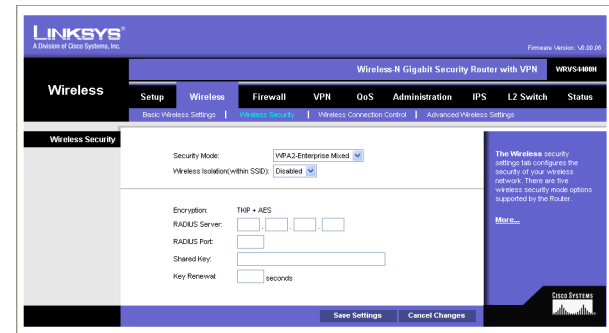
LINKSYS®
A Division of Cisco Systems, Inc.

Firmware Version: V0.00.06

Wireless-N Gigabit Security Router with VPN WRVS4400N

Wireless

Setup | Wireless | Firewall | VPN | QoS | Administration | IPS | L2 Switch | Status

Basic Wireless Settings | Wireless Security | Wireless Connection Control | Advanced Wireless Settings

Wireless Security

Security Mode: WPA2-Enterprise Mixed
Wireless Isolation(within SSID): Disabled

Encryption: TKIP + AES
RADIUS Server: . . .
RADIUS Port:
Shared Key:
Key Renewal: seconds

The **Wireless** security settings tab configures the security of your wireless network. There are five wireless security mode options supported by the Router.

More...

Save Settings Cancel Changes

CISCO SYSTEMS